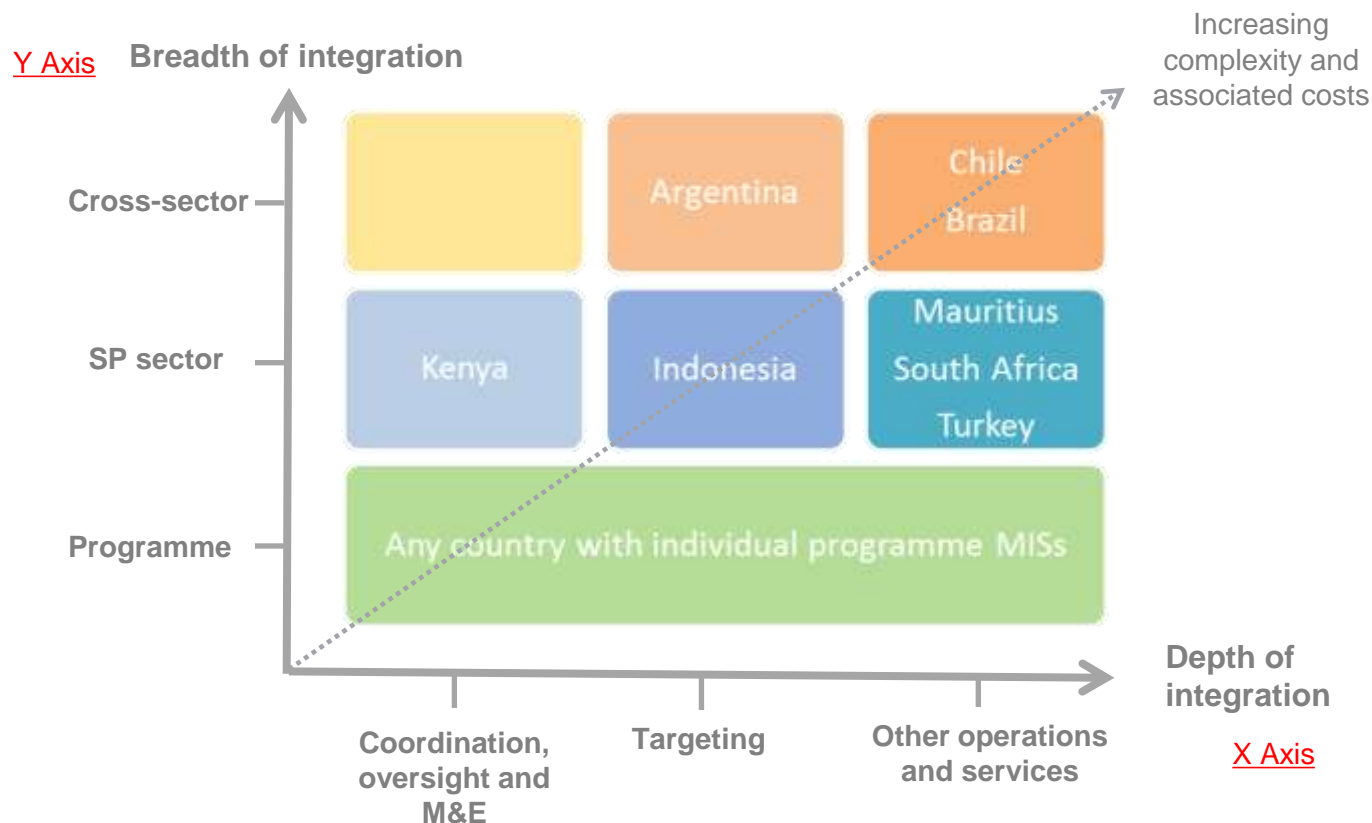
Y Axis Breadth of integration

Increasing complexity and associated costs

Cross-sector

SP sector

Programme

Argentina

Chile
Brazil

Kenya

Indonesia

Mauritius
South Africa
Turkey

Any country with individual programme MISs

Depth of integration

X Axis

Coordination, oversight and M&E

Targeting

Other operations and services